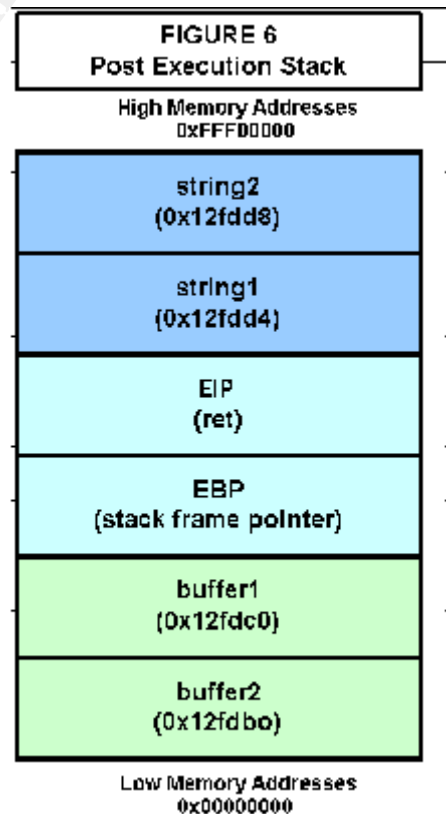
FIGURE 6
Post Execution Stack

High Memory Addresses
0xFFFD0000

string2
(0x12fdd8)

string1
(0x12fdd4)

EIP
(ret)

EBP
(stack frame pointer)

buffer1
(0x12fdc0)

buffer2
(0x12fdbo)

Low Memory Addresses
0x00000000